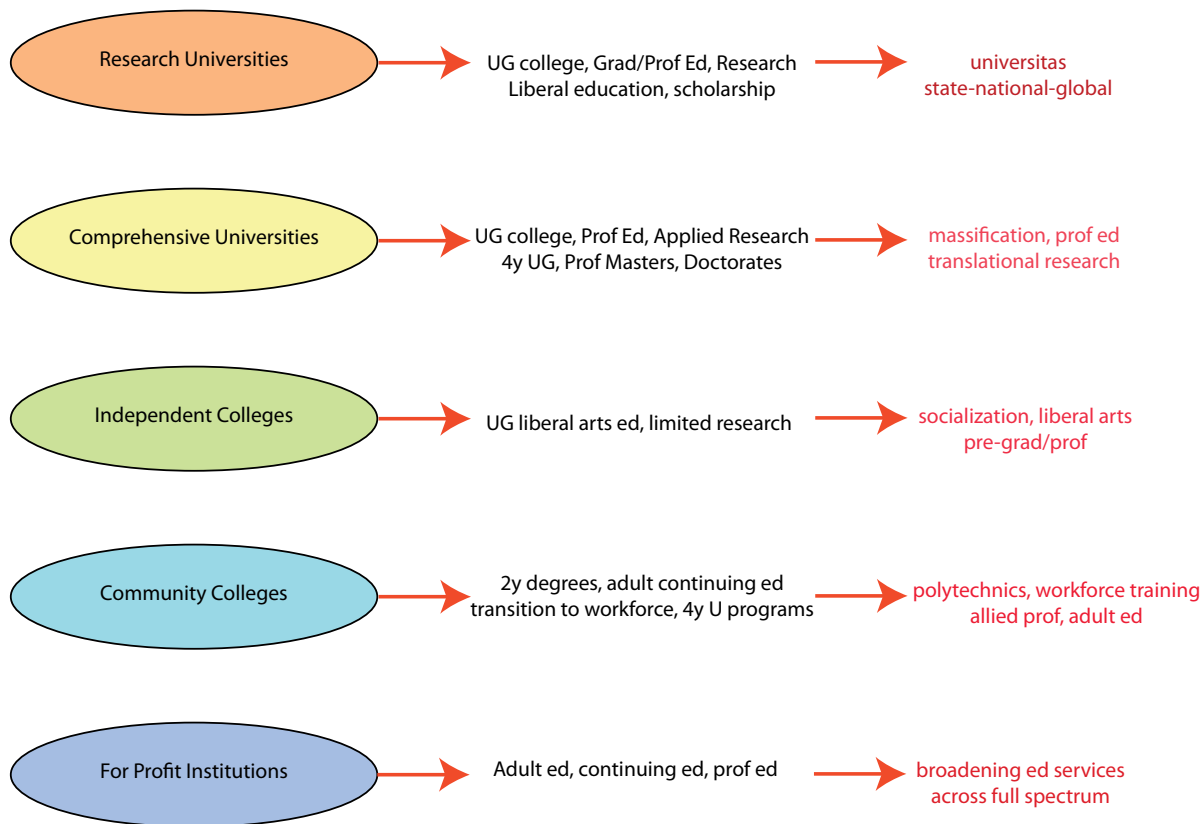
Research Universities

UG college, Grad/Prof Ed, Research
Liberal education, scholarship

universitas
state-national-global

Comprehensive Universities

UG college, Prof Ed, Applied Research
4y UG, Prof Masters, Doctorates

massification, prof ed
translational research

Independent Colleges

UG liberal arts ed, limited research

socialization, liberal arts
pre-grad/prof

Community Colleges

2y degrees, adult continuing ed
transition to workforce, 4y U programs

polytechnics, workforce training
allied prof, adult ed

For Profit Institutions

Adult ed, continuing ed, prof ed

broadening ed services
across full spectrum